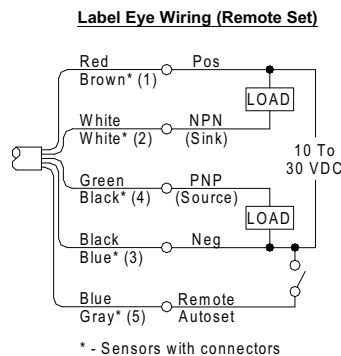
Label Eye Wiring (Remote Set)

Red
Brown* (1)
Pos

White
White* (2)
NPN
(Sink)

Green
Black* (4)
PNP
(Source)

Black
Blue* (3)
Neg

Blue
Gray* (5)
Remote
Autoset

LOAD
LOAD

10 To
30 VDC

* - Sensors with connectors